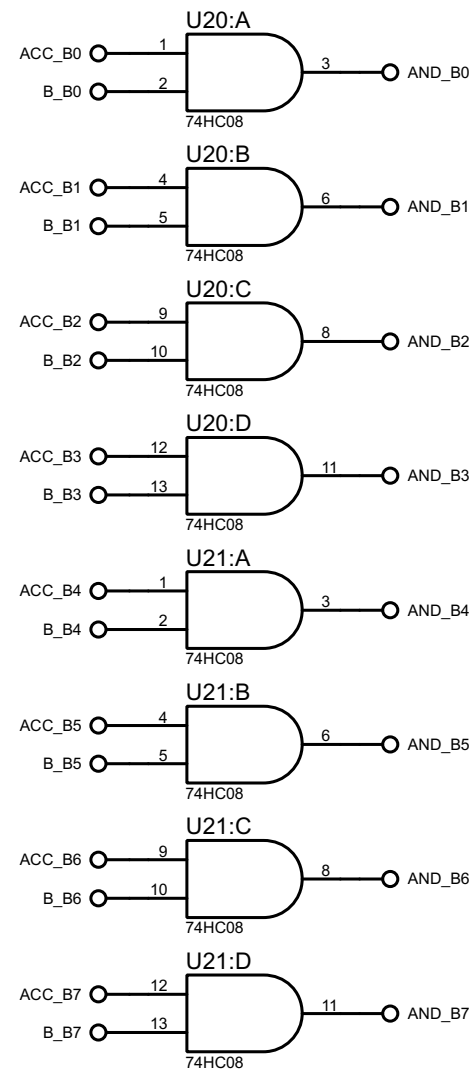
U20:A
ACC_B0
1
B_B0
2
3
AND_B0
74HC08

U20:B
ACC_B1
4
B_B1
5
6
AND_B1
74HC08

U20:C
ACC_B2
9
B_B2
10
8
AND_B2
74HC08

U20:D
ACC_B3
12
B_B3
13
11
AND_B3
74HC08

U21:A
ACC_B4
1
B_B4
2
3
AND_B4
74HC08

U21:B
ACC_B5
4
B_B5
5
6
AND_B5
74HC08

U21:C
ACC_B6
9
B_B6
10
8
AND_B6
74HC08

U21:D
ACC_B7
12
B_B7
13
11
AND_B7
74HC08